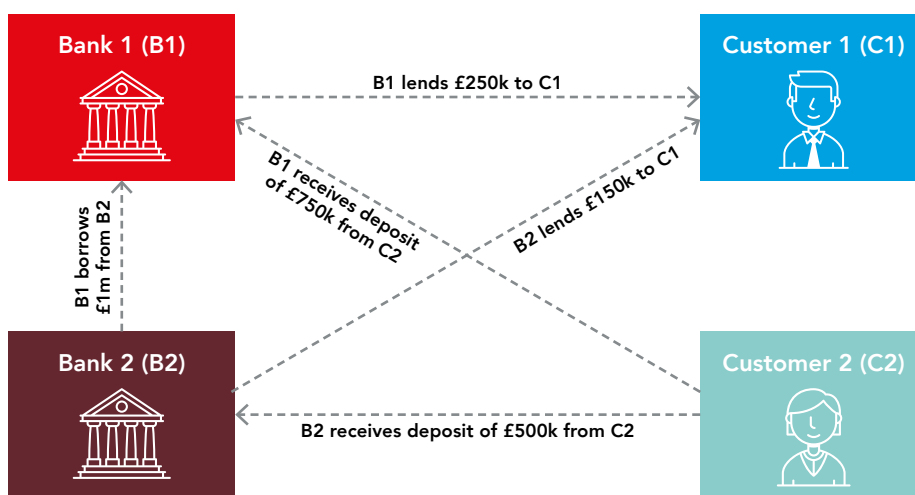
Bank 1 (B1)

Customer 1 (C1)

B1 lends £250k to C1

B1 receives deposit of £750k from C2

B2 lends £150k to C1

B1 borrows £1m from B2

Bank 2 (B2)

Customer 2 (C2)

B2 receives deposit of £500k from C2